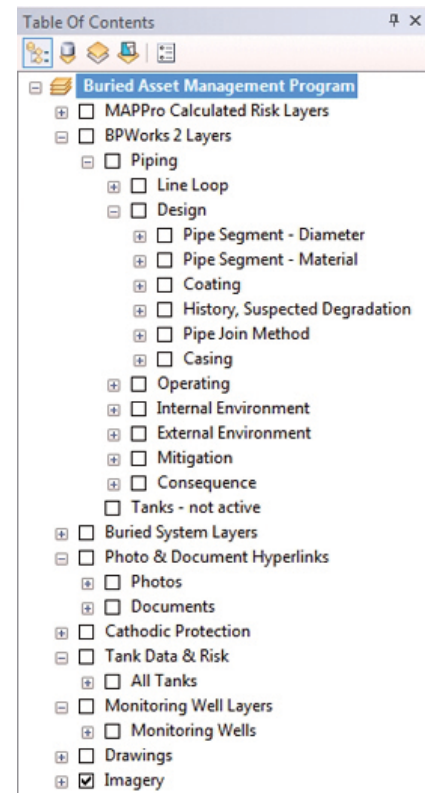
Table Of Contents

Buried Asset Management Program
MAPPro Calculated Risk Layers
BPWorks 2 Layers
Piping
Line Loop
Design
Pipe Segment - Diameter
Pipe Segment - Material
Coating
History, Suspected Degradation
Pipe Join Method
Casing
Operating
Internal Environment
External Environment
Mitigation
Consequence
Tanks - not active
Buried System Layers
Photo & Document Hyperlinks
Photos
Documents
Cathodic Protection
Tank Data & Risk
All Tanks
Monitoring Well Layers
Monitoring Wells
Drawings
Imagery